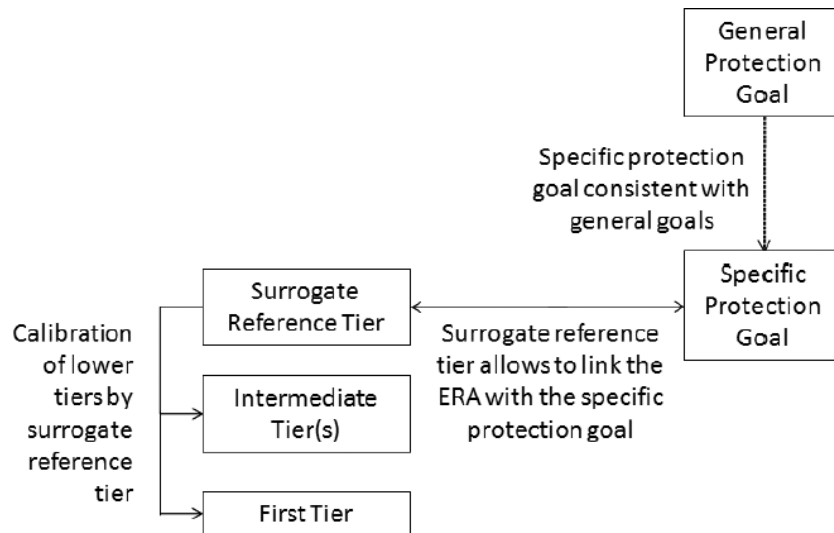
General Protection Goal

Specific protection goal consistent with general goals

Specific Protection Goal

Surrogate Reference Tier

Surrogate reference tier allows to link the ERA with the specific protection goal

Calibration of lower tiers by surrogate reference tier

Intermediate Tier(s)

First Tier